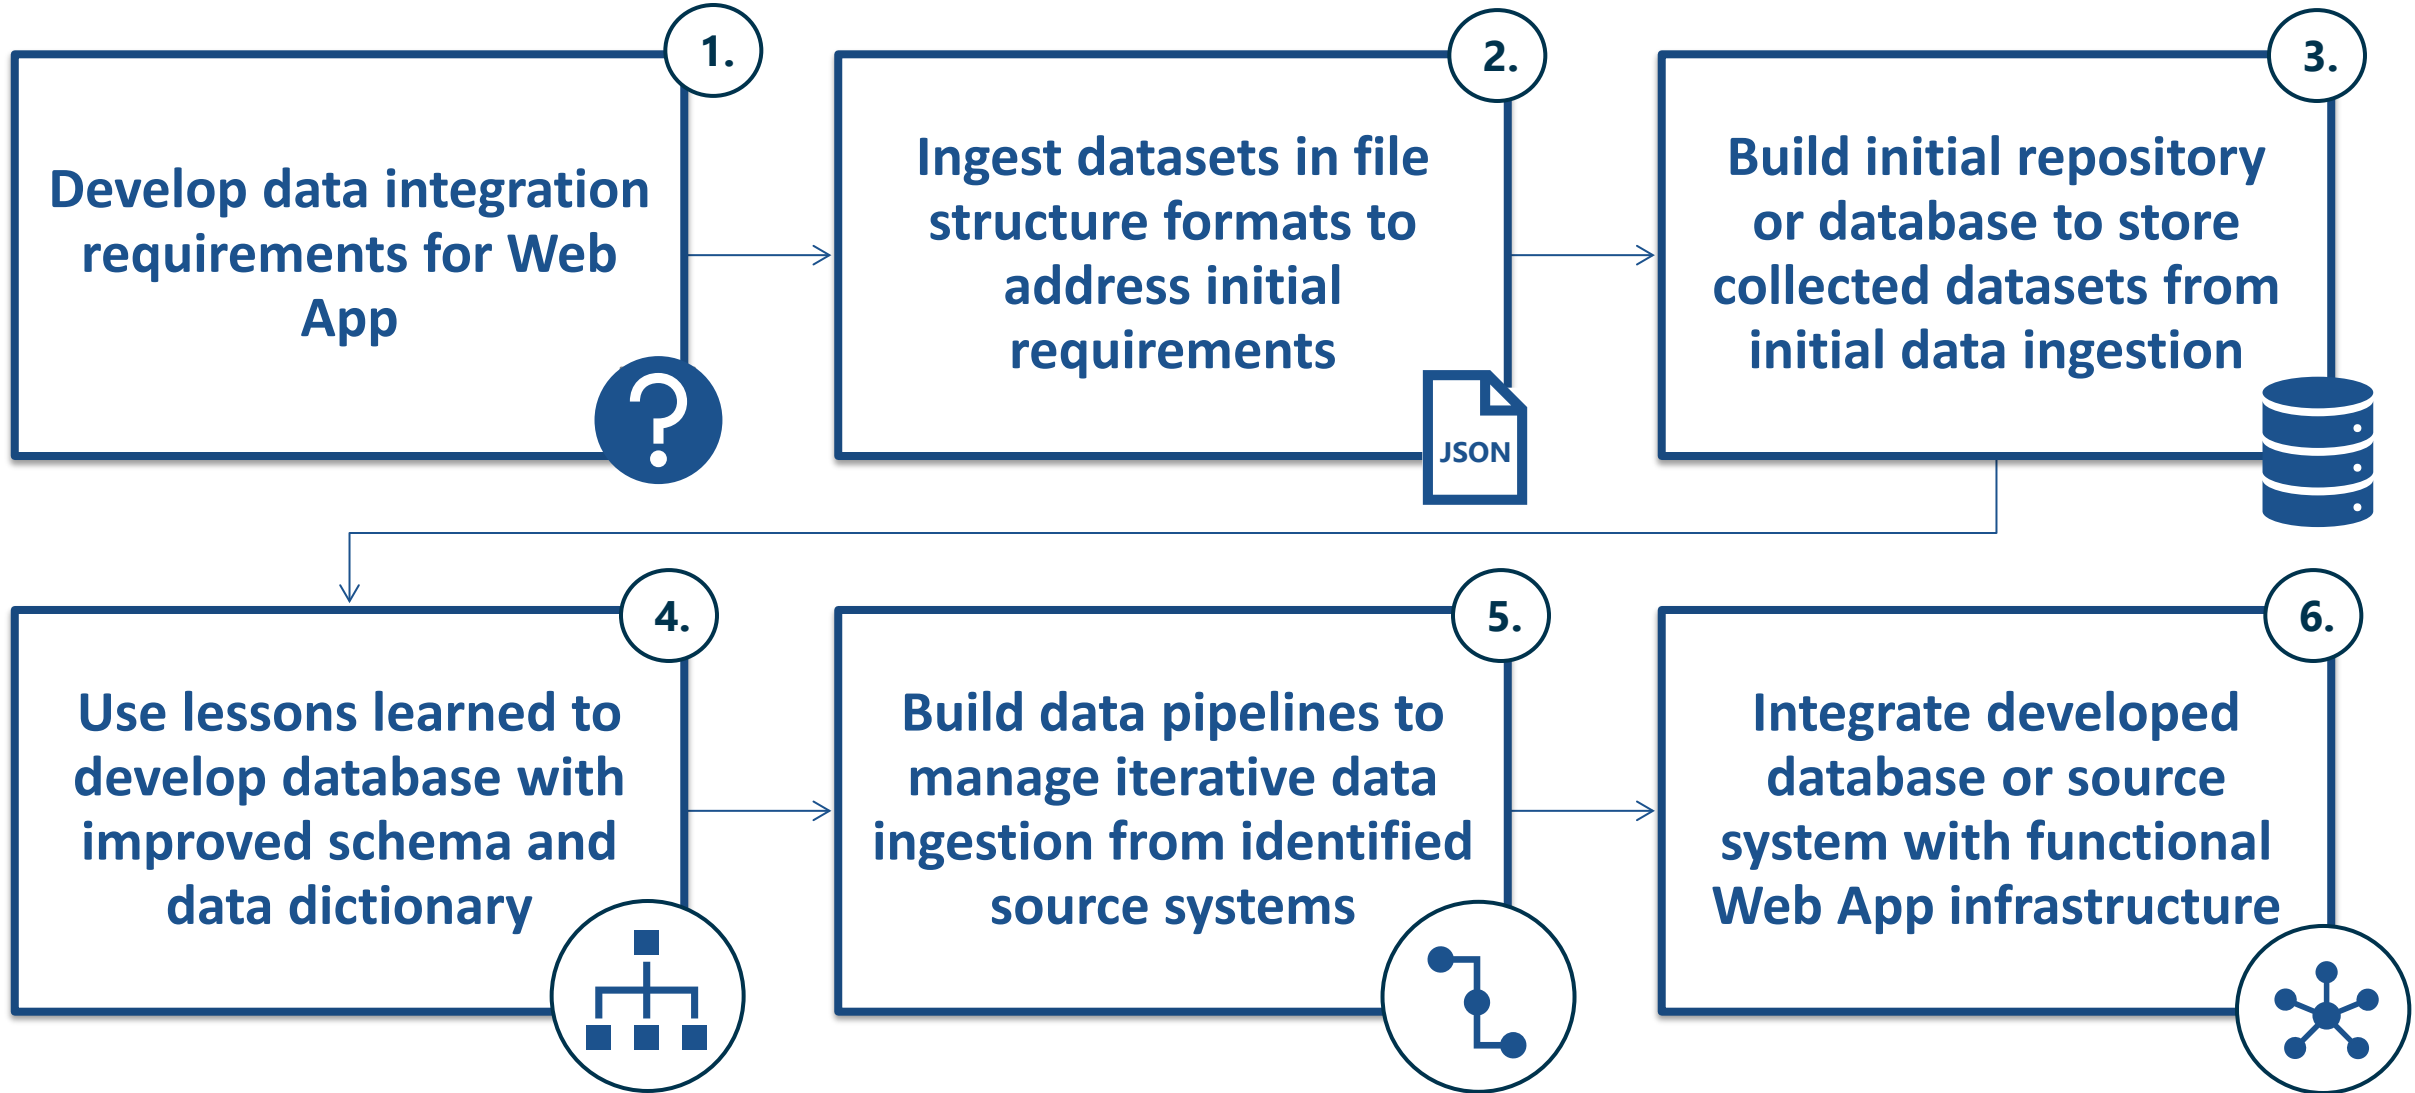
1.
Develop data integration requirements for Web App

2.
Ingest datasets in file structure formats to address initial requirements

JSON

3.
Build initial repository or database to store collected datasets from initial data ingestion

4.
Use lessons learned to develop database with improved schema and data dictionary

5.
Build data pipelines to manage iterative data ingestion from identified source systems

6.
Integrate developed database or source system with functional Web App infrastructure